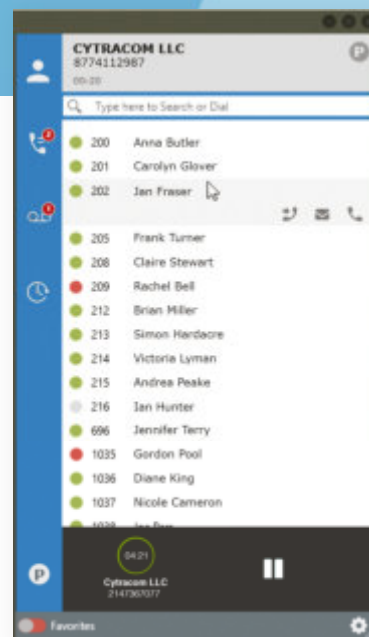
CYTRACOM LLC
8774112987
00:20

P

Type here to Search or Dial

4

8

200 Anna Butler
201 Carolyn Glover
202 Ian Fraser
205 Frank Turner
208 Claire Stewart
209 Rachel Bell
212 Brian Miller
213 Simon Hardacre
214 Victoria Lyman
215 Andrea Peake
216 Ian Hunter
696 Jennifer Terry
1035 Gordon Pool
1036 Diane King
1037 Nicole Cameron
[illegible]

04:21
Cytracom LLC
2147367077

P

Favorites